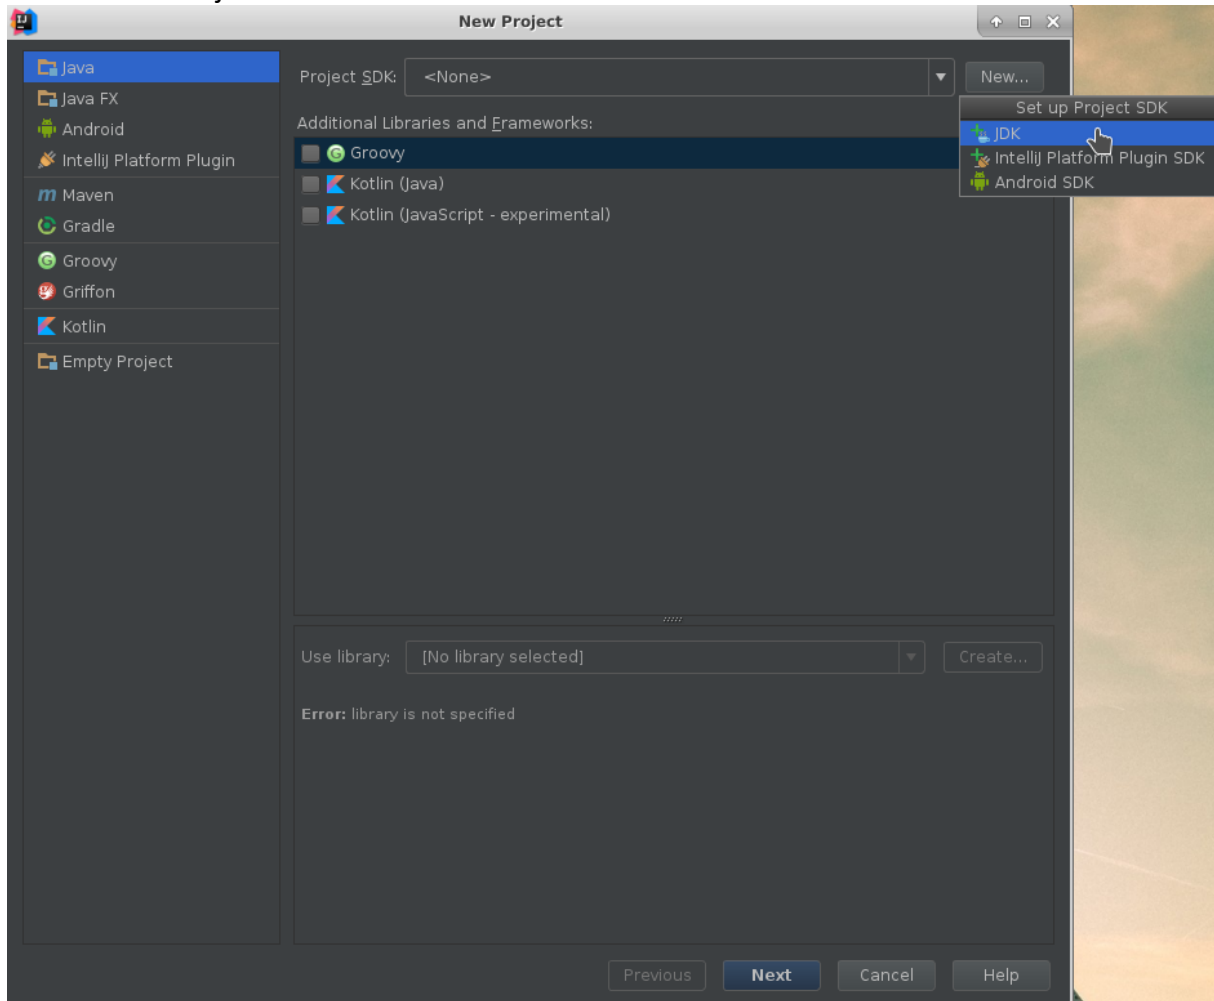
New Project

Java
Java FX
Android
IntelliJ Platform Plugin
Maven
Gradle
Groovy
Griffon
Kotlin
Empty Project

Project SDK: <None>
New...

Set up Project SDK
JDK
IntelliJ Platform Plugin SDK
Android SDK

Additional Libraries and Frameworks:
Groovy
Kotlin (Java)
Kotlin (JavaScript - experimental)

Use library: [No library selected]
Create...

**Error:** library is not specified

Previous
Next
Cancel
Help